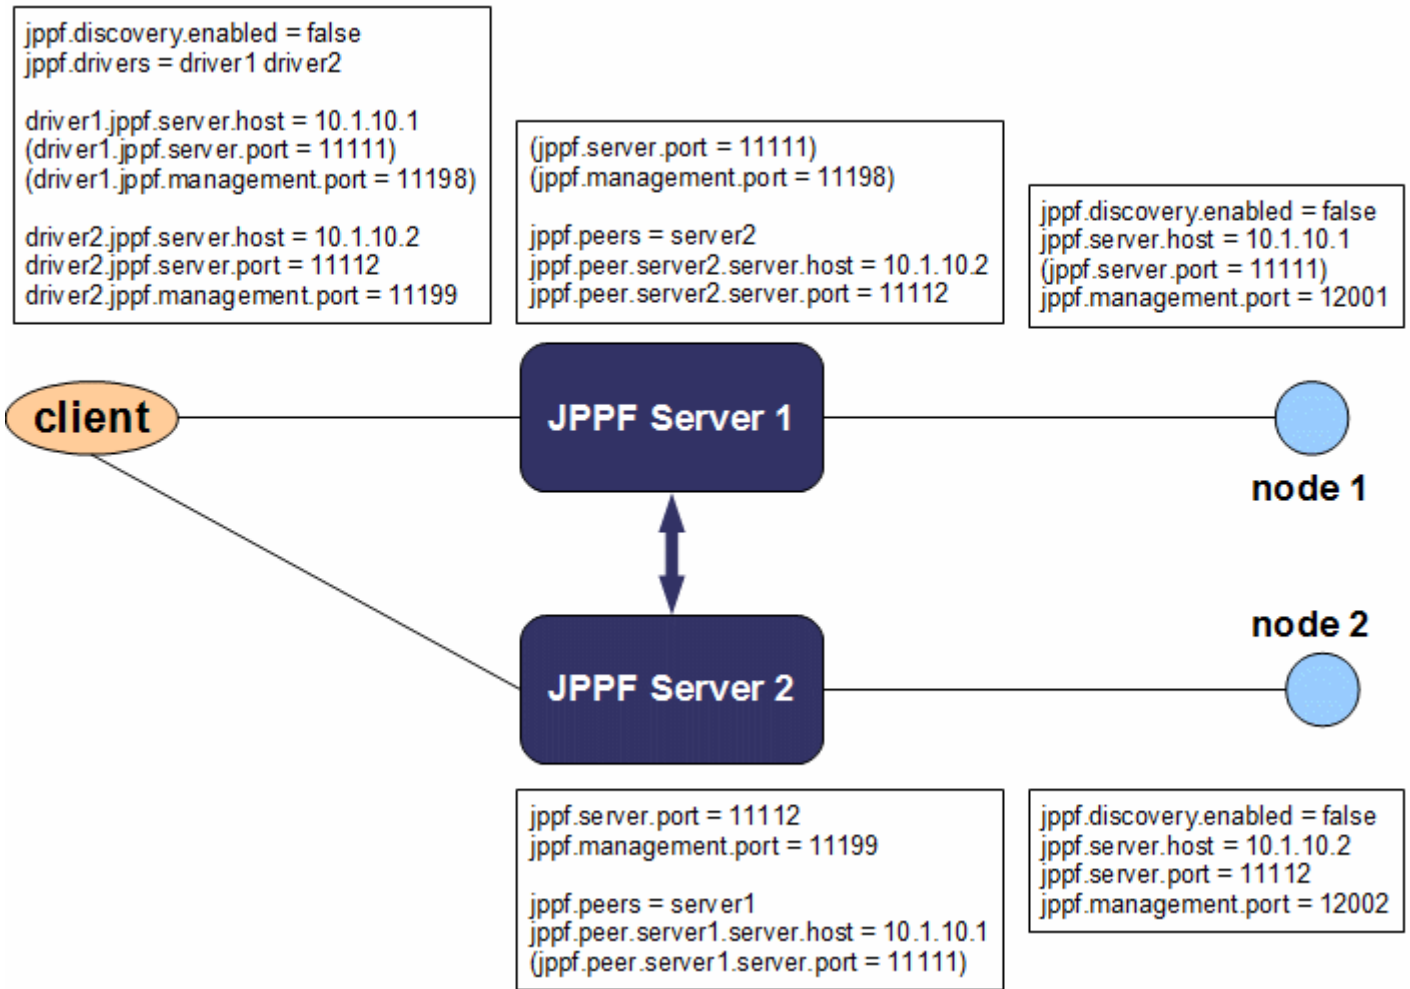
jppf.discovery.enabled = false
jppf.drivers = driver1 driver2

driver1.jppf.server.host = 10.1.10.1
(driver1.jppf.server.port = 11111)
(driver1.jppf.management.port = 11198)

driver2.jppf.server.host = 10.1.10.2
driver2.jppf.server.port = 11112
driver2.jppf.management.port = 11199

(jppf.server.port = 11111)
(jppf.management.port = 11198)

jppf.peers = server2
jppf.peer.server2.server.host = 10.1.10.2
jppf.peer.server2.server.port = 11112

jppf.discovery.enabled = false
jppf.server.host = 10.1.10.1
(jppf.server.port = 11111)
jppf.management.port = 12001

client

JPPF Server 1

node 1

node 2

JPPF Server 2

jppf.server.port = 11112
jppf.management.port = 11199

jppf.peers = server1
jppf.peer.server1.server.host = 10.1.10.1
(jppf.peer.server1.server.port = 11111)

jppf.discovery.enabled = false
jppf.server.host = 10.1.10.2
jppf.server.port = 11112
jppf.management.port = 12002